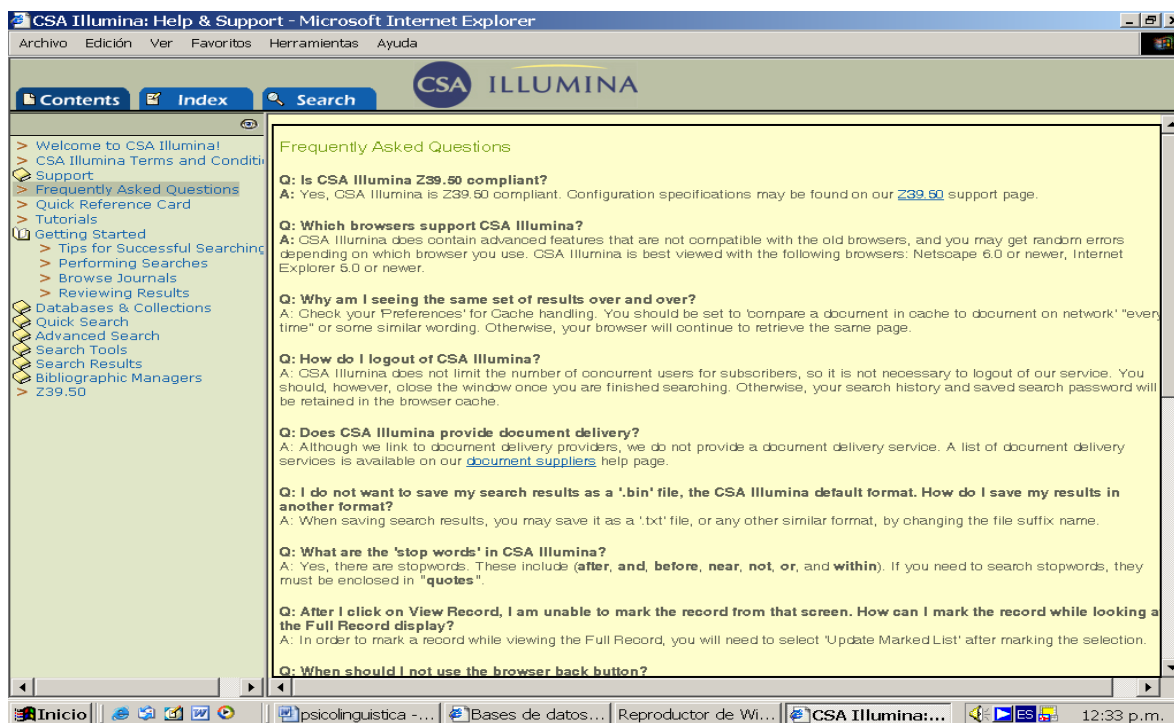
CSA Illumina: Help & Support - Microsoft Internet Explorer

Archivo Edición Ver Favoritos Herramientas Ayuda

Contents Index Search

CSA ILLUMINA

> Welcome to CSA Illumina!
> CSA Illumina Terms and Conditi
Support
> Frequently Asked Questions
> Quick Reference Card
> Tutorials
Getting Started
> Tips for Successful Searching
> Performing Searches
> Browse Journals
> Reviewing Results
Databases & Collections
Quick Search
Advanced Search
Search Tools
Search Results
Bibliographic Managers
> Z39.50

Frequently Asked Questions

Q: Is CSA Illumina Z39.50 compliant?
A: Yes, CSA Illumina is Z39.50 compliant. Configuration specifications may be found on our Z39.50 support page.

Q: Which browsers support CSA Illumina?
A: CSA Illumina does contain advanced features that are not compatible with the old browsers, and you may get random errors depending on which browser you use. CSA Illumina is best viewed with the following browsers: Netscape 6.0 or newer, Internet Explorer 5.0 or newer.

Q: Why am I seeing the same set of results over and over?
A: Check your 'Preferences' for Cache handling. You should be set to 'compare a document in cache to document on network' "every time" or some similar wording. Otherwise, your browser will continue to retrieve the same page.

Q: How do I logout of CSA Illumina?
A: CSA Illumina does not limit the number of concurrent users for subscribers, so it is not necessary to logout of our service. You should, however, close the window once you are finished searching. Otherwise, your search history and saved search password will be retained in the browser cache.

Q: Does CSA Illumina provide document delivery?
A: Although we link to document delivery providers, we do not provide a document delivery service. A list of document delivery services is available on our document suppliers help page.

Q: I do not want to save my search results as a '.bin' file, the CSA Illumina default format. How do I save my results in another format?
A: When saving search results, you may save it as a '.txt' file, or any other similar format, by changing the file suffix name.

Q: What are the 'stop words' in CSA Illumina?
A: Yes, there are stopwords. These include (after, and, before, near, not, or, and within). If you need to search stopwords, they must be enclosed in "quotes".

Q: After I click on View Record, I am unable to mark the record from that screen. How can I mark the record while looking a the Full Record display?
A: In order to mark a record while viewing the Full Record, you will need to select 'Update Marked List' after marking the selection.

Q: When should I not use the browser back button?

Inicio | psicolinguistica -... | Bases de datos... | Reproductor de Wi... | CSA Illumina:... | ES | 12:33 p.m.